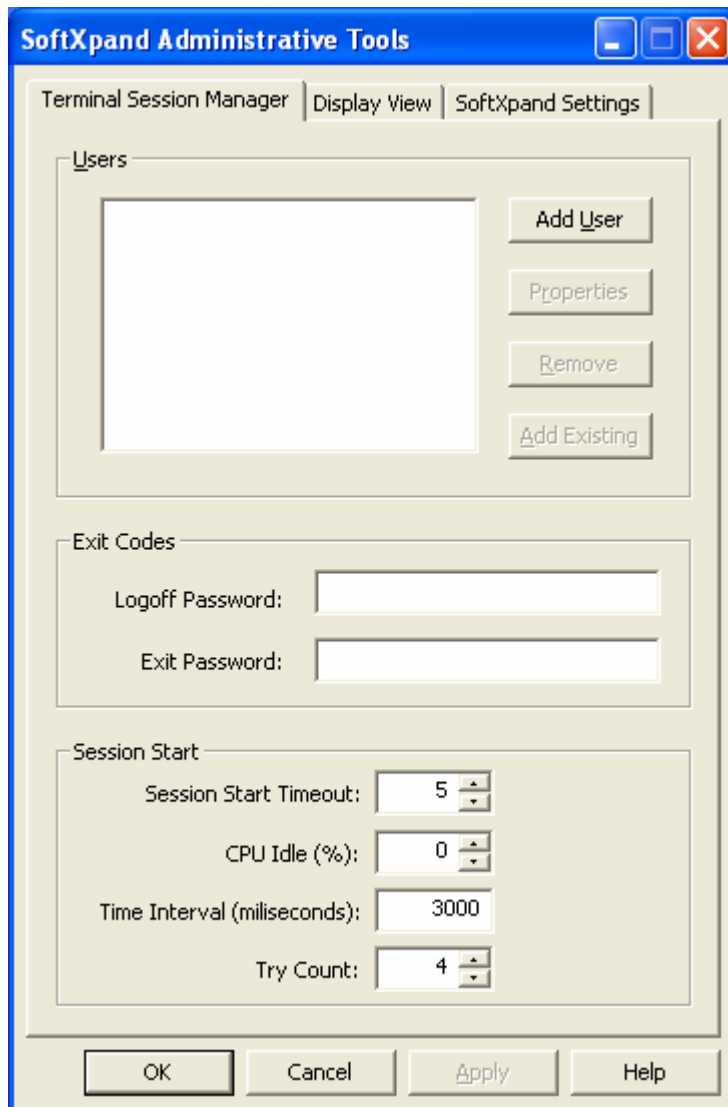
SoftXpand Administrative Tools

Terminal Session Manager | Display View | SoftXpand Settings

Users

Add User

Properties

Remove

Add Existing

Exit Codes

Logoff Password:

Exit Password:

Session Start

Session Start Timeout: 5

CPU Idle (%): 0

Time Interval (miliseconds): 3000

Try Count: 4

OK | Cancel | Apply | Help